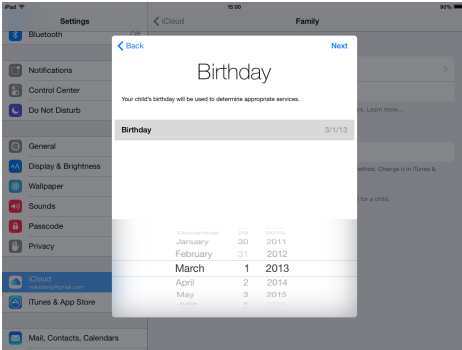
iPad
15:00
90%
Settings
iCloud
Family
Bluetooth
Off
Notifications
Control Center
Do Not Disturb
General
Display & Brightness
Wallpaper
Sounds
Passcode
Privacy
iCloud
iTunes & App Store
Mail, Contacts, Calendars
Back
Next
Birthday
Your child's birthday will be used to determine appropriate services.
Birthday
3/1/13
January 30 2011
February 31 2012
March 1 2013
April 2 2014
May 3 2015
Learn more...
Change it in iTunes &
for a child.